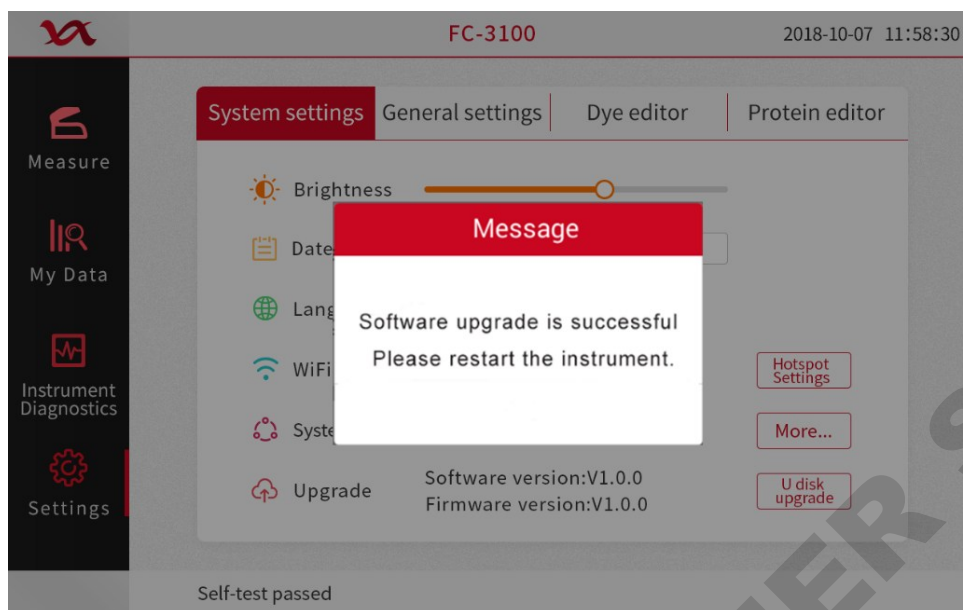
FC-3100

2018-10-07 11:58:30

Measure

My Data

Instrument Diagnostics

Settings

System settings | General settings | Dye editor | Protein editor

Brightness

Date

Lang

WiFi

Syste

Upgrade

Message

Software upgrade is successful
Please restart the instrument.

Hotspot Settings

More...

Software version:V1.0.0
Firmware version:V1.0.0

U disk upgrade

Self-test passed

ER